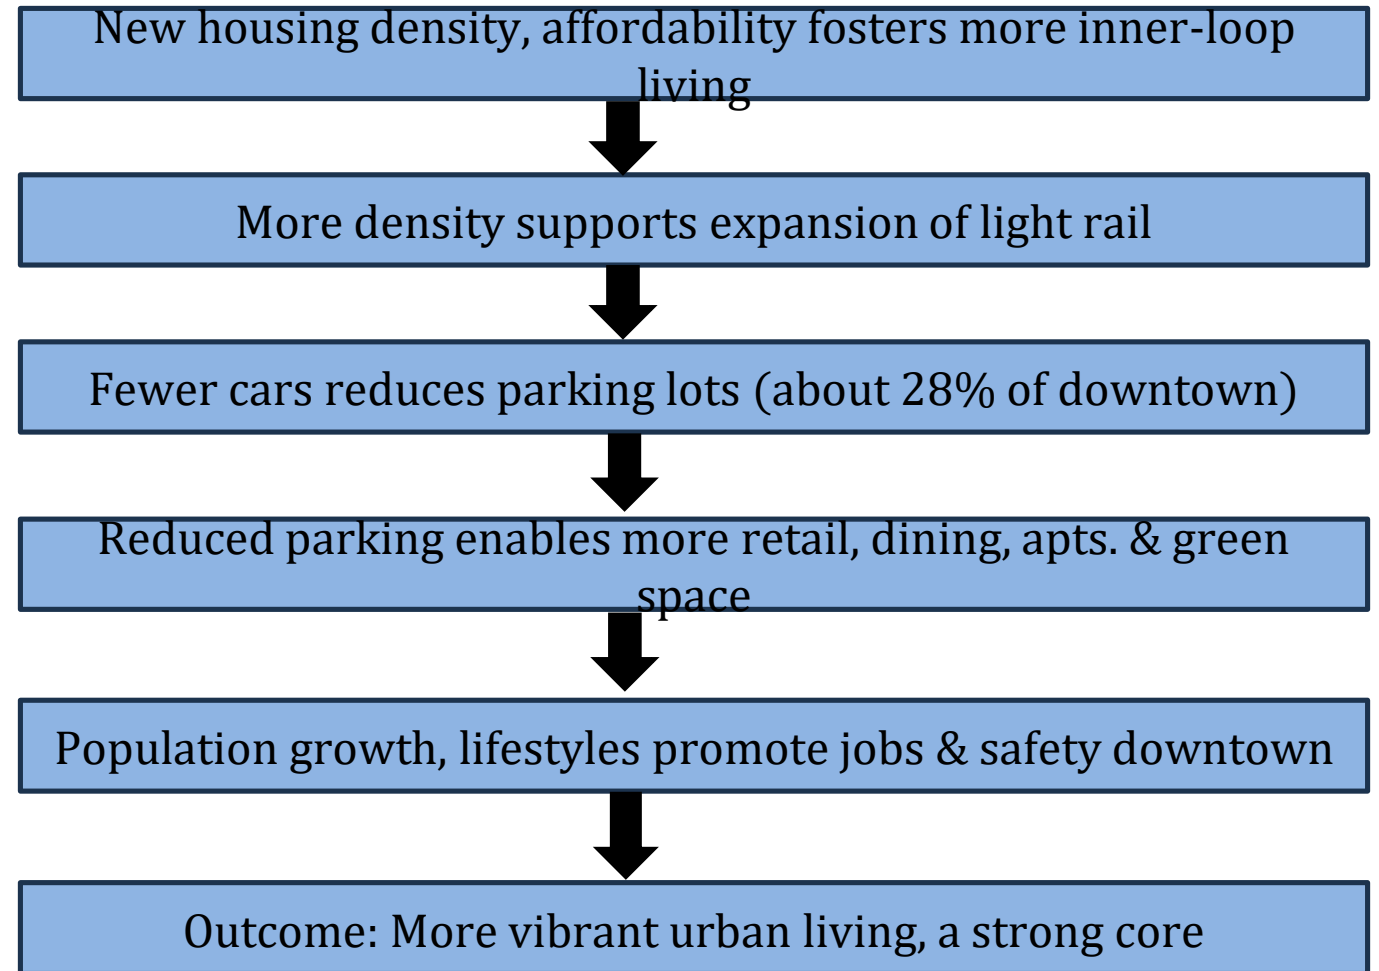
New housing density, affordability fosters more inner-loop living

More density supports expansion of light rail

Fewer cars reduces parking lots (about 28% of downtown)

Reduced parking enables more retail, dining, apts. & green space

Population growth, lifestyles promote jobs & safety downtown

Outcome: More vibrant urban living, a strong core